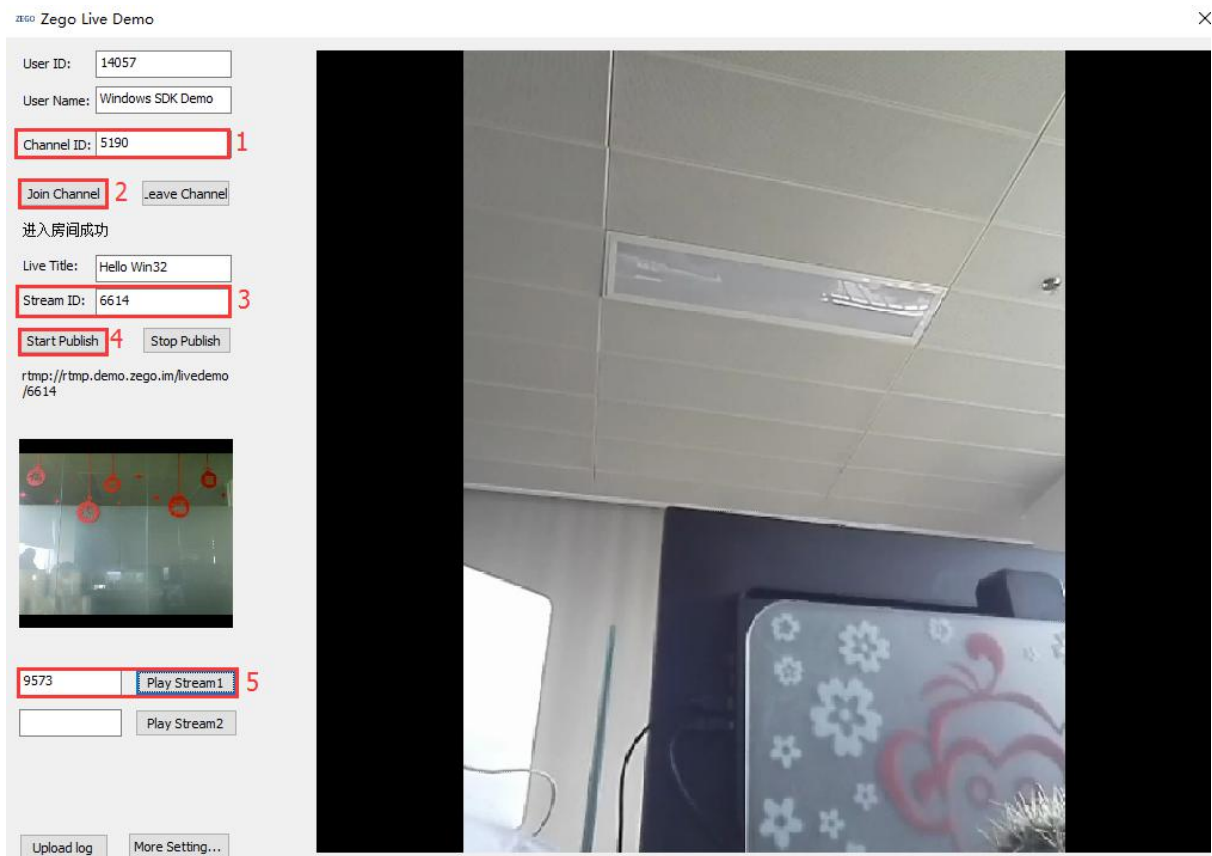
ZEGO Zego Live Demo

×

User ID: 14057

User Name: Windows SDK Demo

Channel ID: 5190 1

Join Channel 2 .eave Channel

进入房间成功

Live Title: Hello Win32

Stream ID: 6614 3

Start Publish 4 Stop Publish

rtmp://rtmp.demo.zego.im/livedemo/6614

9573 Play Stream1 5

Play Stream2

Upload log More Setting...